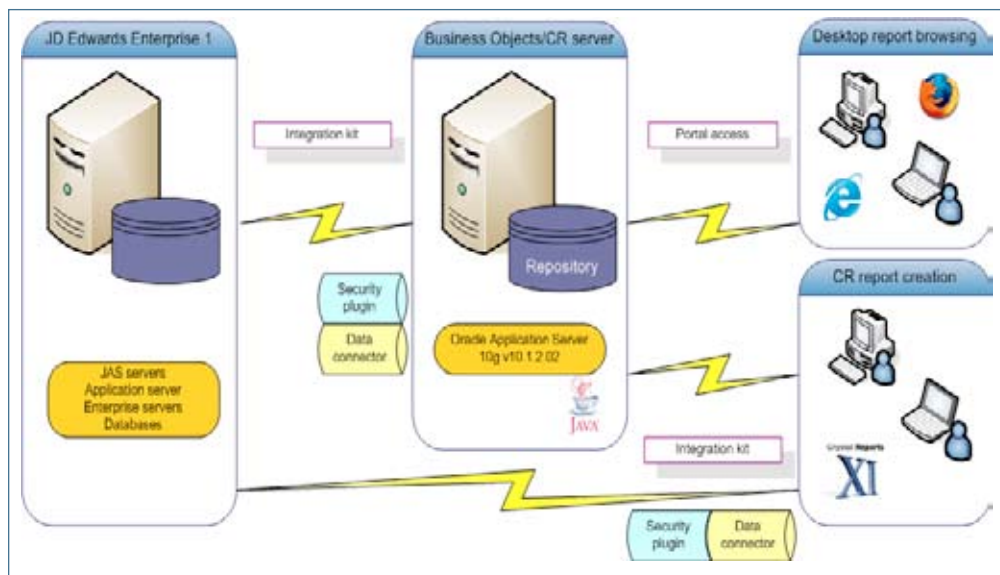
JD Edwards Enterprise 1

Business Objects/CR server

Desktop report browsing

Integration kit

Portal access

Repository

Security plugin

Data connector

Oracle Application Server 10g v10.1.2.02

JAS servers
Application server
Enterprise servers
Databases

CR report creation

Java

Integration kit

Crystal Reports

XI

Security plugin

Data connector